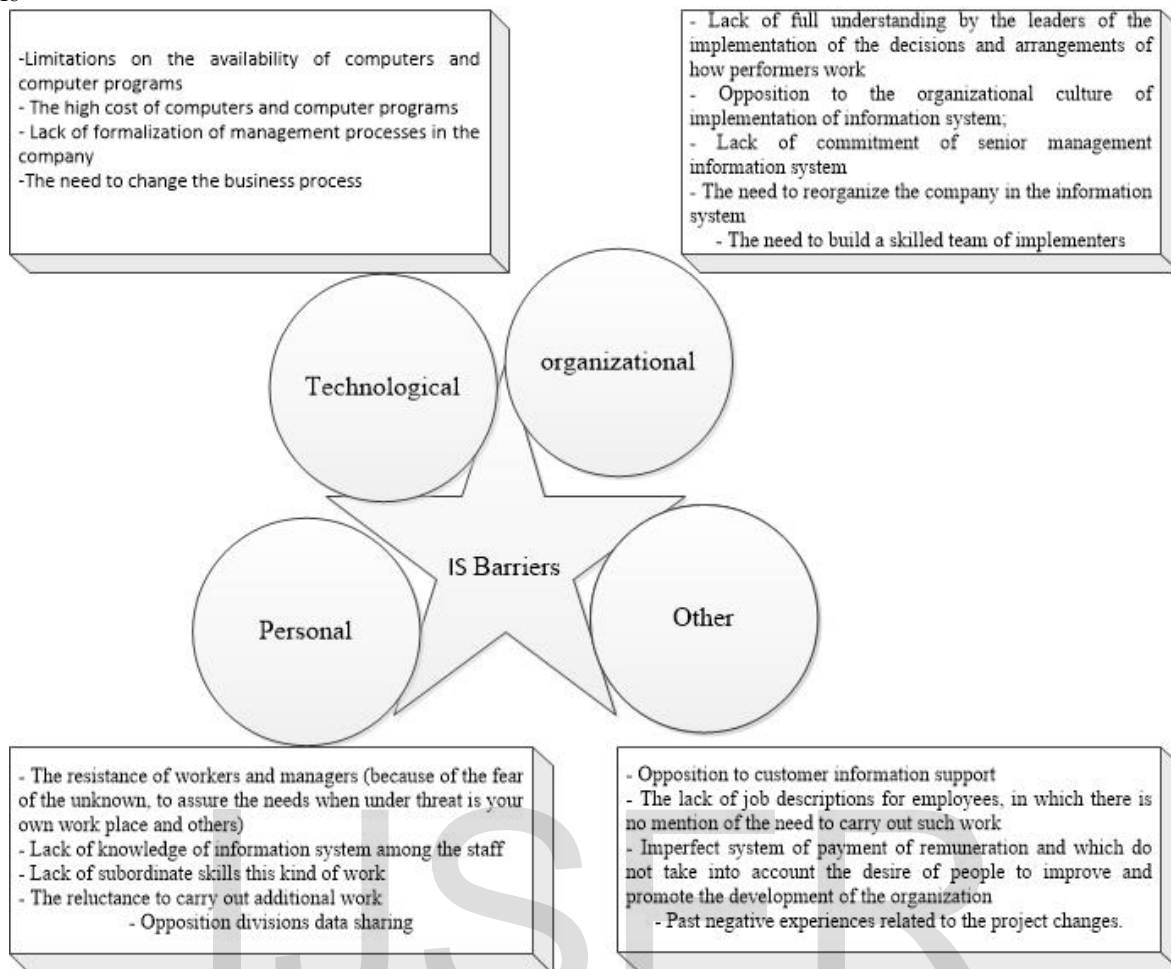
-Limitations on the availability of computers and computer programs
- The high cost of computers and computer programs
- Lack of formalization of management processes in the company
-The need to change the business process

- Lack of full understanding by the leaders of the implementation of the decisions and arrangements of how performers work
- Opposition to the organizational culture of implementation of information system;
- Lack of commitment of senior management information system
- The need to reorganize the company in the information system
- The need to build a skilled team of implementers

Technological

organizational

IS Barriers

Personal

Other

- The resistance of workers and managers (because of the fear of the unknown, to assure the needs when under threat is your own work place and others)
- Lack of knowledge of information system among the staff
- Lack of subordinate skills this kind of work
- The reluctance to carry out additional work
- Opposition divisions data sharing

- Opposition to customer information support
- The lack of job descriptions for employees, in which there is no mention of the need to carry out such work
- Imperfect system of payment of remuneration and which do not take into account the desire of people to improve and promote the development of the organization
- Past negative experiences related to the project changes.